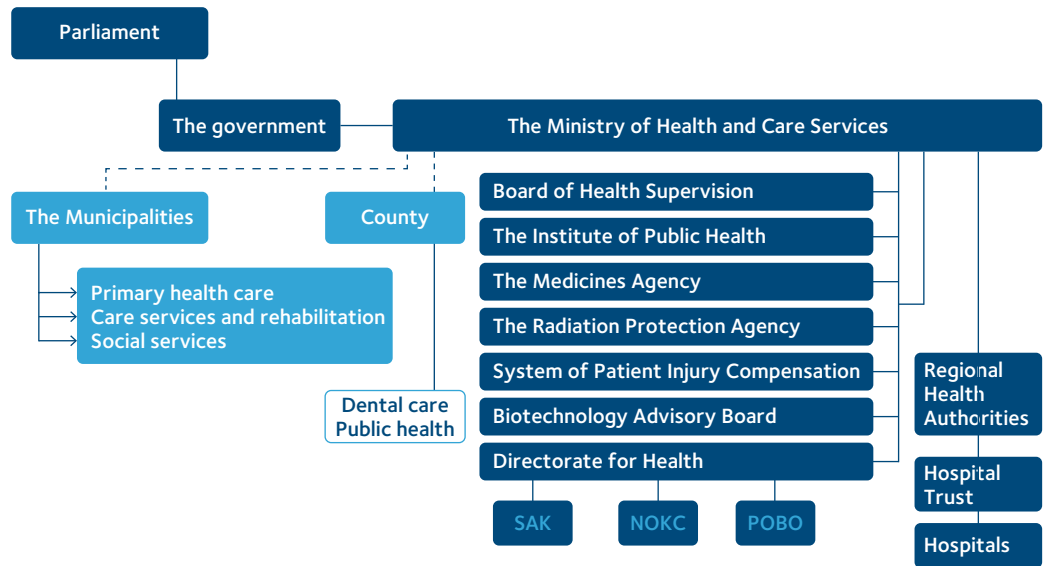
Parliament

The government

The Ministry of Health and Care Services

The Municipalities

County

Primary health care
Care services and rehabilitation
Social services

Dental care
Public health

Board of Health Supervision

The Institute of Public Health

The Medicines Agency

The Radiation Protection Agency

System of Patient Injury Compensation

Biotechnology Advisory Board

Directorate for Health

SAK

NOKC

POBO

Regional Health Authorities

Hospital Trust

Hospitals